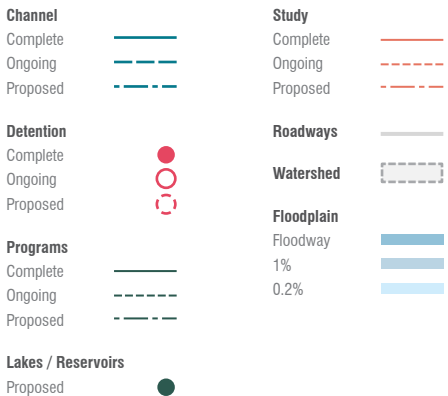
Channel
Complete
Ongoing
Proposed

Detention
Complete
Ongoing
Proposed

Programs
Complete
Ongoing
Proposed

Lakes / Reservoirs
Proposed

Study
Complete
Ongoing
Proposed

Roadways

Watershed

Floodplain
Floodway
1%
0.2%